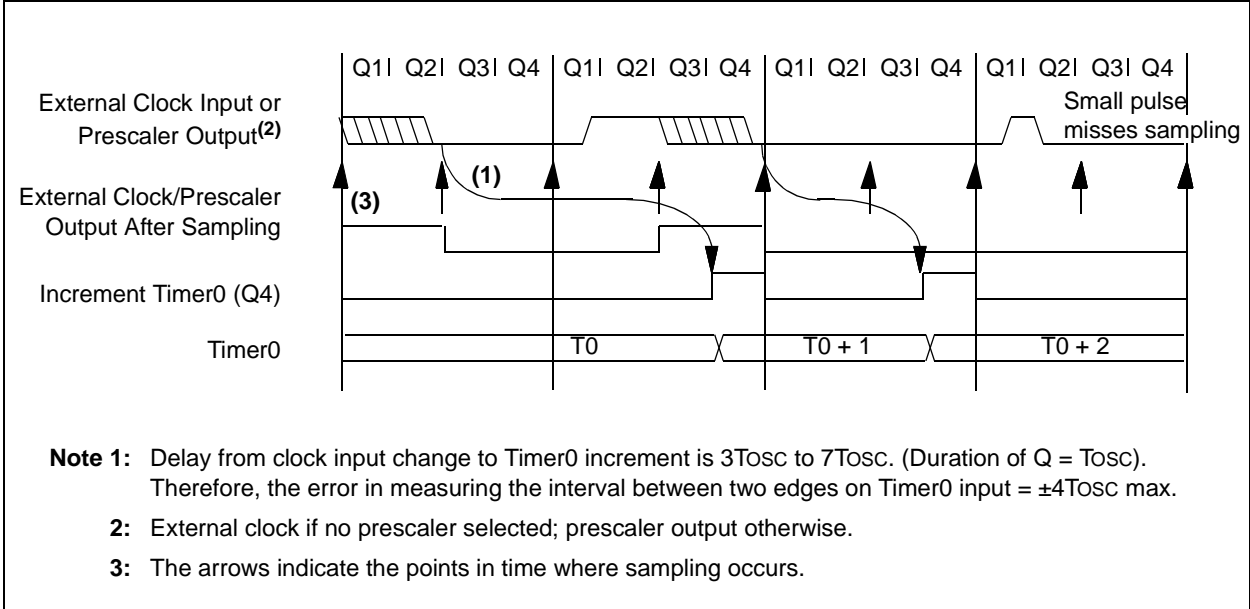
Q1| Q2| Q3| Q4 | Q1| Q2| Q3| Q4 | Q1| Q2| Q3| Q4 | Q1| Q2| Q3| Q4

External Clock Input or Prescaler Output$^{(2)}$

Small pulse misses sampling

(1)

External Clock/Prescaler Output After Sampling

(3)

Increment Timer0 (Q4)

Timer0

T0

T0 + 1

T0 + 2

**Note 1:** Delay from clock input change to Timer0 increment is 3TOSC to 7TOSC. (Duration of Q = TOSC). Therefore, the error in measuring the interval between two edges on Timer0 input = ±4TOSC max.

**2:** External clock if no prescaler selected; prescaler output otherwise.

**3:** The arrows indicate the points in time where sampling occurs.